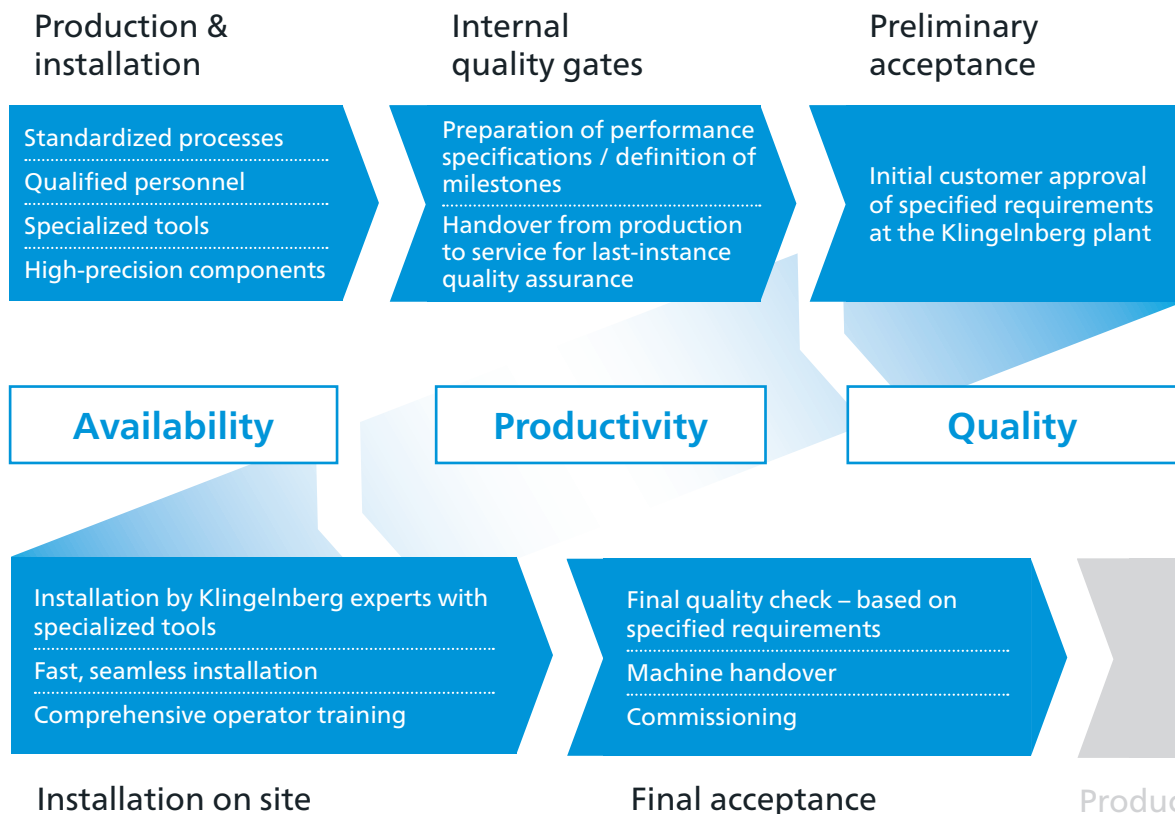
Production & installation

Standardized processes
Qualified personnel
Specialized tools
High-precision components

Internal quality gates

Preparation of performance specifications / definition of milestones
Handover from production to service for last-instance quality assurance

Preliminary acceptance

Initial customer approval of specified requirements at the Klingelnberg plant

Availability

Productivity

Quality

Installation by Klingelnberg experts with specialized tools
Fast, seamless installation
Comprehensive operator training

Installation on site

Final quality check – based on specified requirements
Machine handover
Commissioning

Final acceptance

Produc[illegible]